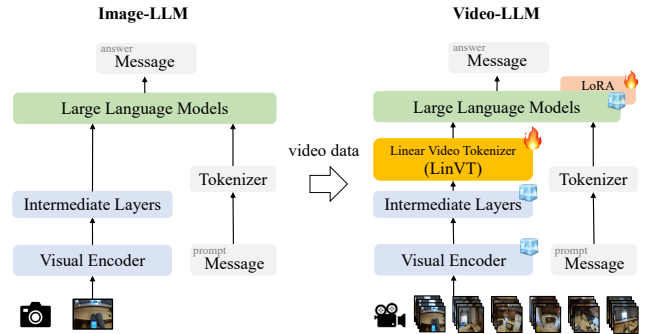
Image-LLM

answer
Message

Large Language Models

Intermediate Layers

Tokenizer

Visual Encoder

prompt
Message

video data

Video-LLM

answer
Message

LoRA

Large Language Models

Linear Video Tokenizer
(LinVT)

Intermediate Layers

Tokenizer

Visual Encoder

prompt
Message